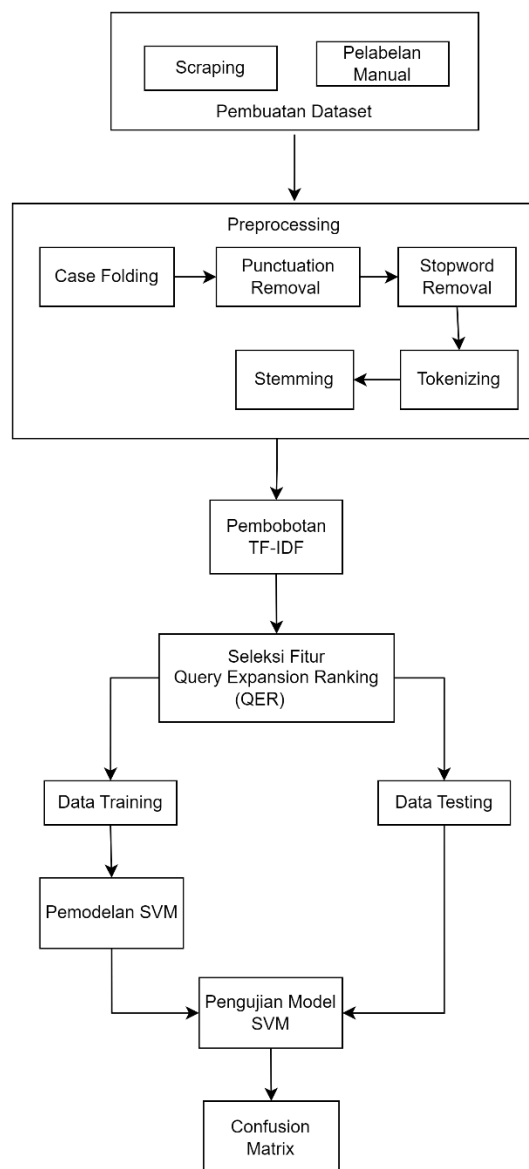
Scraping

Pelabelan Manual

Pembuatan Dataset

Preprocessing

Case Folding

Punctuation Removal

Stopword Removal

Stemming

Tokenizing

Pembobotan TF-IDF

Seleksi Fitur Query Expansion Ranking (QER)

Data Training

Data Testing

Pemodelan SVM

Pengujian Model SVM

Confusion Matrix